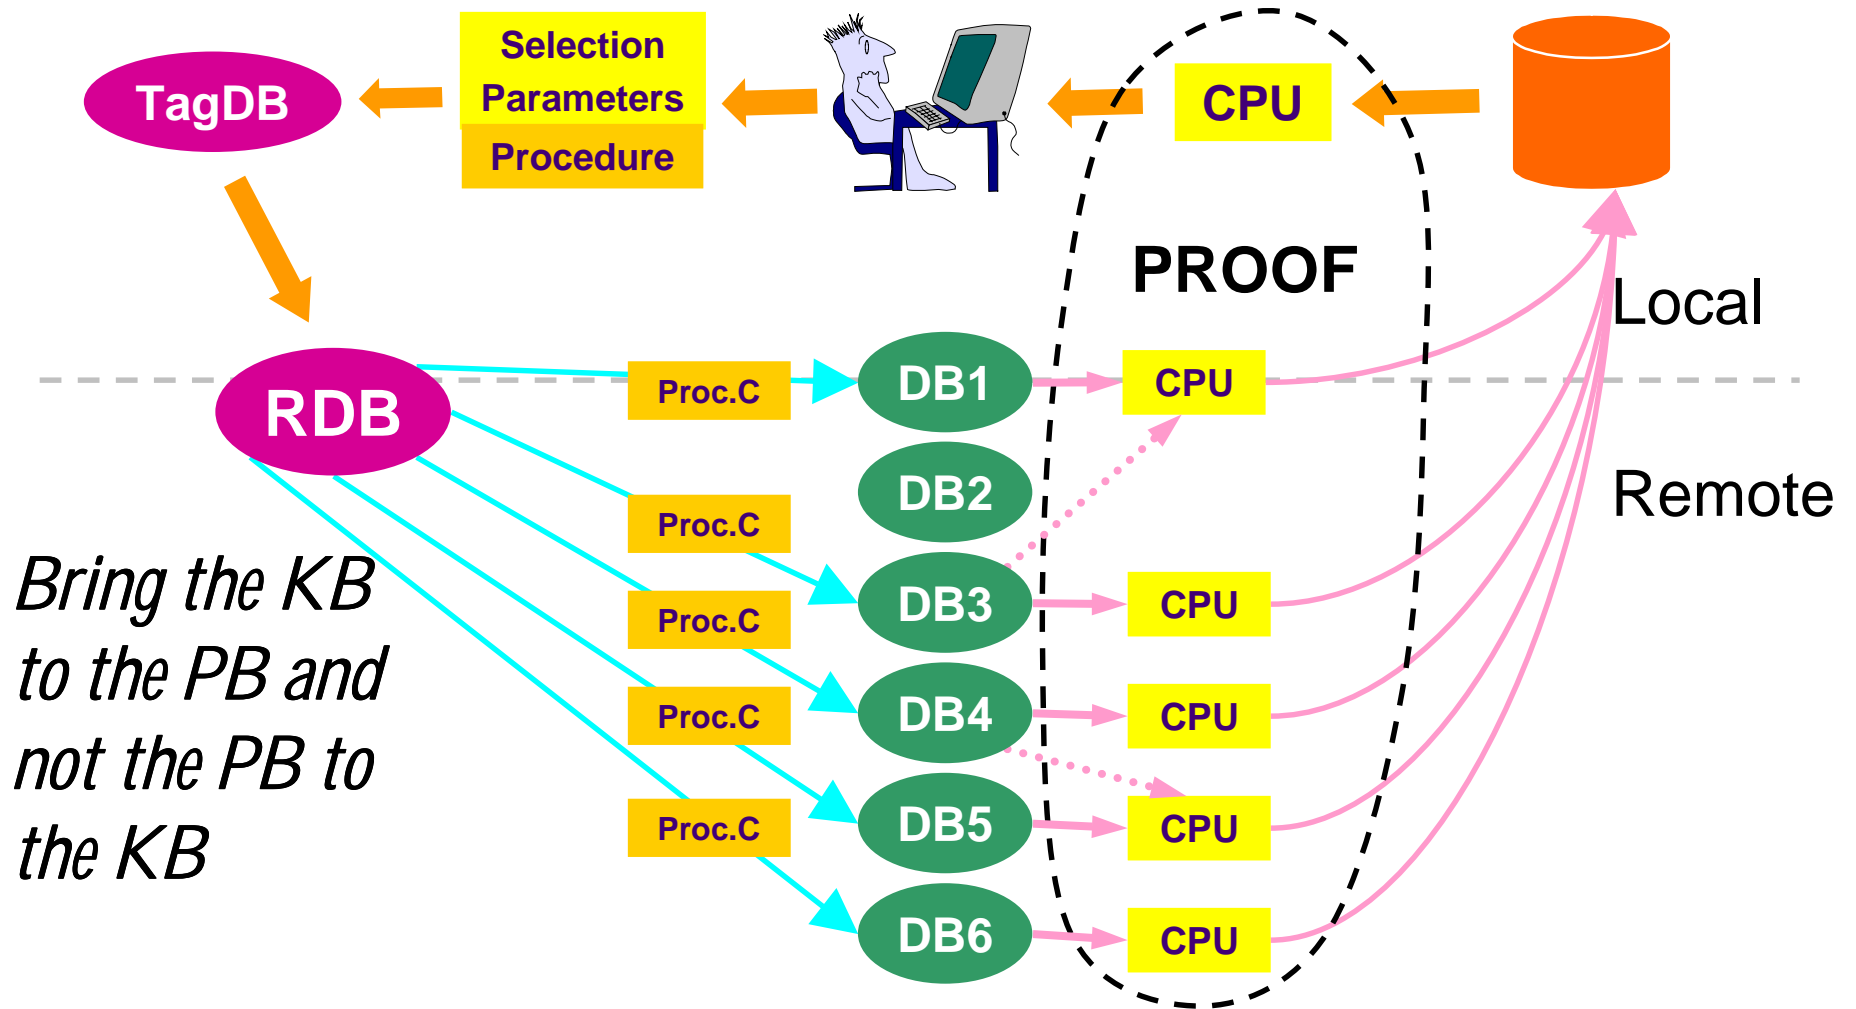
TagDB

Selection Parameters

Procedure

CPU

PROOF

Local

Remote

RDB

Proc.C

DB1

CPU

DB2

Proc.C

DB3

CPU

Proc.C

DB4

CPU

Proc.C

DB5

CPU

Proc.C

DB6

CPU

Bring the KB to the PB and not the PB to the KB